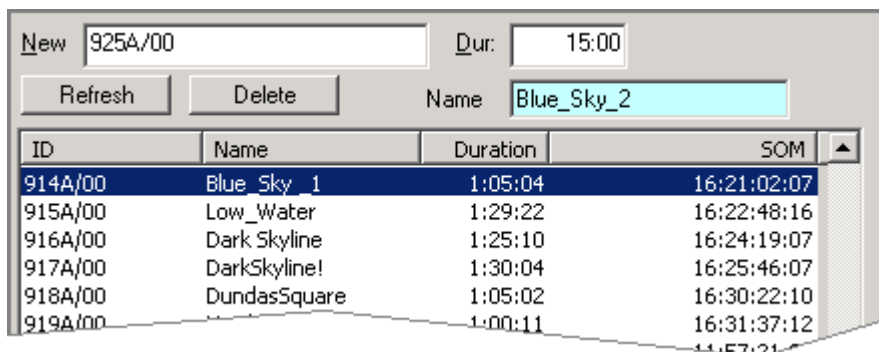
New 925A/00

Dur: 15:00

Refresh

Delete

Name Blue_Sky_2

| ID | Name | Duration | SOM |
|---|---|---|---|
| 914A/00 | Blue_Sky _1 | 1:05:04 | 16:21:02:07 |
| 915A/00 | Low_Water | 1:29:22 | 16:22:48:16 |
| 916A/00 | Dark Skyline | 1:25:10 | 16:24:19:07 |
| 917A/00 | DarkSkyline! | 1:30:04 | 16:25:46:07 |
| 918A/00 | DundasSquare | 1:05:02 | 16:30:22:10 |
| 919A/00 | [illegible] | 1:00:11 | 16:31:37:12 |
| | | | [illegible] |